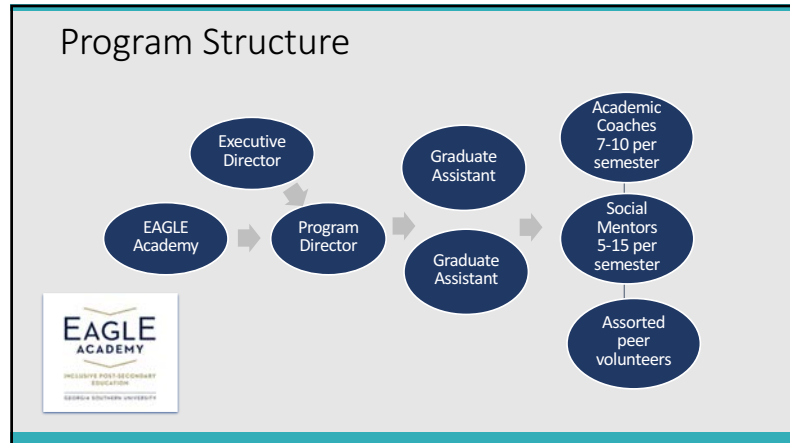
Program Structure

Executive Director

EAGLE Academy

Program Director

Graduate Assistant

Graduate Assistant

Academic Coaches 7-10 per semester

Social Mentors 5-15 per semester

Assorted peer volunteers

EAGLE ACADEMY
INCLUSIVE POST-SECONDARY EDUCATION
GEORGIA SOUTHERN UNIVERSITY